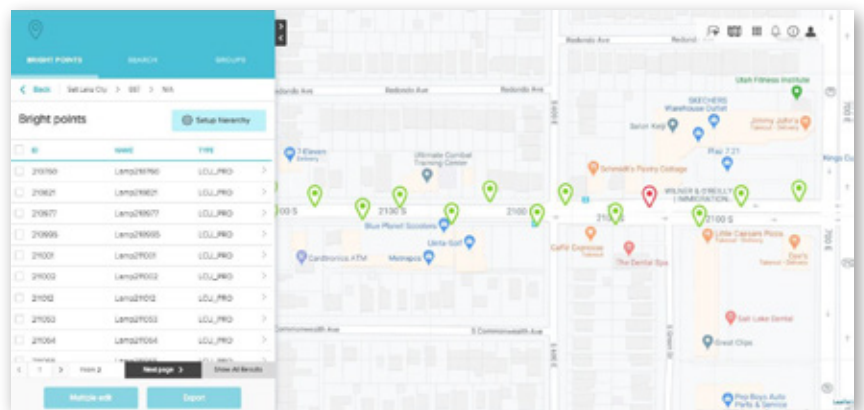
BRIGHT POINTS SEARCH GROUPS

Back Salt Lake City > 987 > N/A

Bright points

Setup hierarchy

| ID | NAME | TYPE |
|---|---|---|
| 210760 | Lamp210760 | LCU_PRO |
| 210821 | Lamp210821 | LCU_PRO |
| 210677 | Lamp210677 | LCU_PRO |
| 210695 | Lamp210695 | LCU_PRO |
| 211001 | Lamp211001 | LCU_PRO |
| 211002 | Lamp211002 | LCU_PRO |
| 211012 | Lamp211012 | LCU_PRO |
| 211053 | Lamp211053 | LCU_PRO |
| 211064 | Lamp211064 | LCU_PRO |
| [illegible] | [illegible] | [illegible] |

1 from 2 Next page Show All Results

Multiple edit Export

Redondo Ave Redondo Ave Redondo Ave Redondo Ave

Utah Fitness Institute

SKECHERS Warehouse Outlet

Salon Kepi

Johnny Jolly's

Plaz 7 21

7-Eleven

Ultimate Combat Training Center

Schmidt's Pastry Cottage

WILKER & O'REILLY IMMIGRATION

2100 S 2100 S 2100 S 2100 S

Blue Planet Scooters

Uinta Golf

Caffé Expresso

The Dental Spa

Little Caesars Pizza

Dee's

Cardtronics ATM

Metropol

Commonwealth Ave

E Commonwealth Ave

Salt Lake Dental

Great Clips

Pep Boys Auto Parts & Service

Kings Co

700 E

500 E